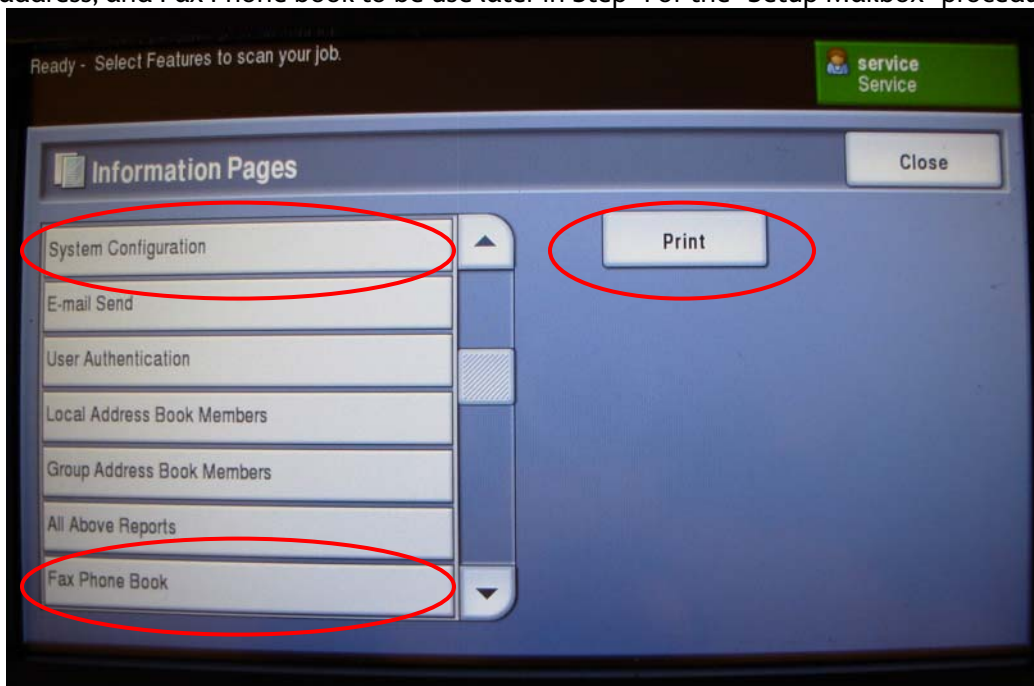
address, and Fax Phone book to be use later in Step 4 of the "Setup Mailbox" procedu

Ready - Select Features to scan your job.

service
Service

Information Pages

Close

System Configuration

E-mail Send

User Authentication

Local Address Book Members

Group Address Book Members

All Above Reports

Fax Phone Book

Print